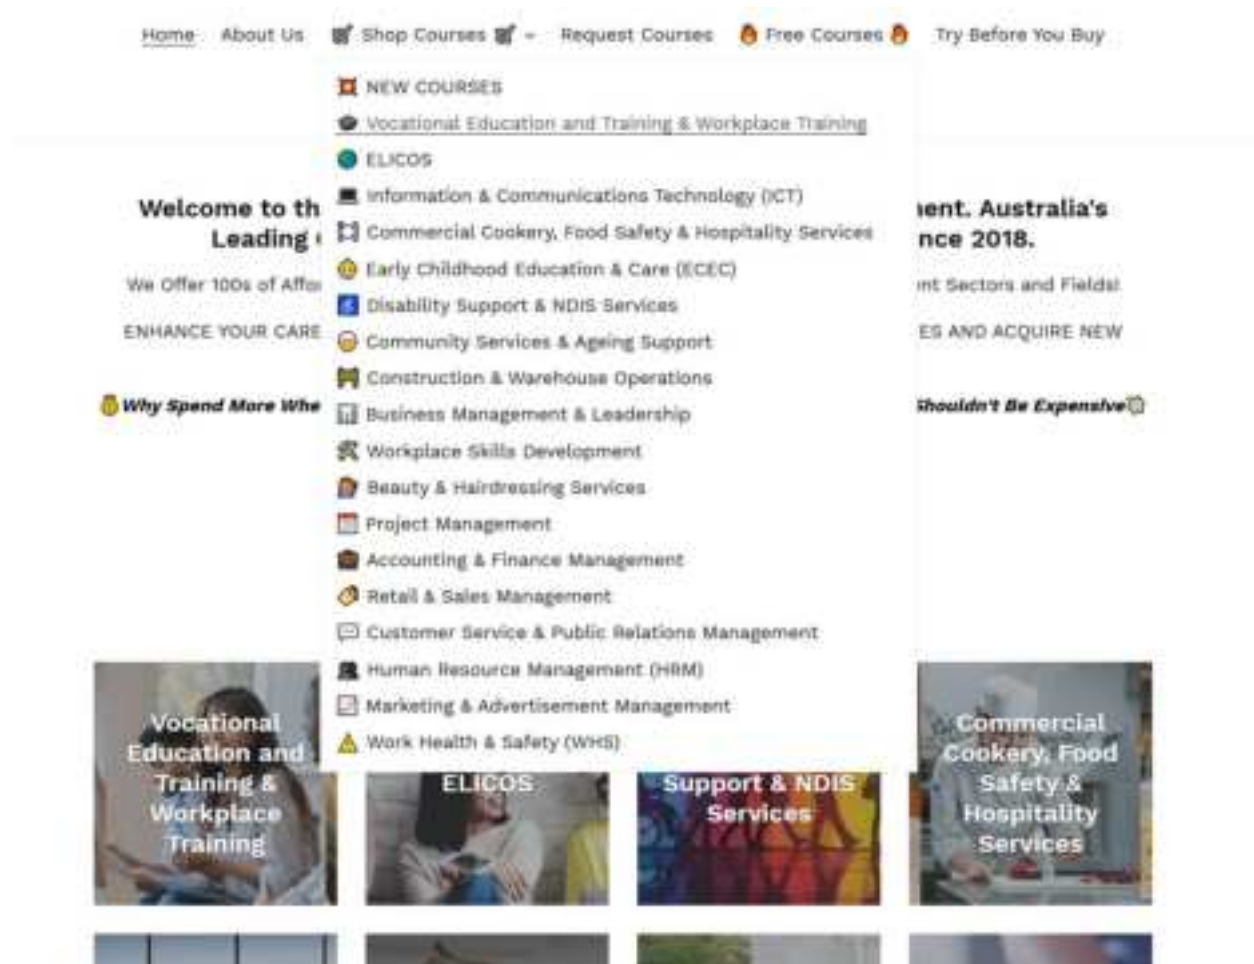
Home About Us Shop Courses Request Courses Free Courses Try Before You Buy

NEW COURSES
Vocational Education and Training & Workplace Training
ELICOS
Information & Communications Technology (ICT)
Commercial Cookery, Food Safety & Hospitality Services
Early Childhood Education & Care (ECEC)
Disability Support & NDIS Services
Community Services & Ageing Support
Construction & Warehouse Operations
Business Management & Leadership
Workplace Skills Development
Beauty & Hairdressing Services
Project Management
Accounting & Finance Management
Retail & Sales Management
Customer Service & Public Relations Management
Human Resource Management (HRM)
Marketing & Advertisement Management
Work Health & Safety (WHS)

Welcome to th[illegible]ent. Australia's Leading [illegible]nce 2018.

We Offer 100s of Affo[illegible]nt Sectors and Fields!

ENHANCE YOUR CARE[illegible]ES AND ACQUIRE NEW

Why Spend More Whe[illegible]houldn't Be Expensive

Vocational Education and Training & Workplace Training

ELICOS

Support & NDIS Services

Commercial Cookery, Food Safety & Hospitality Services